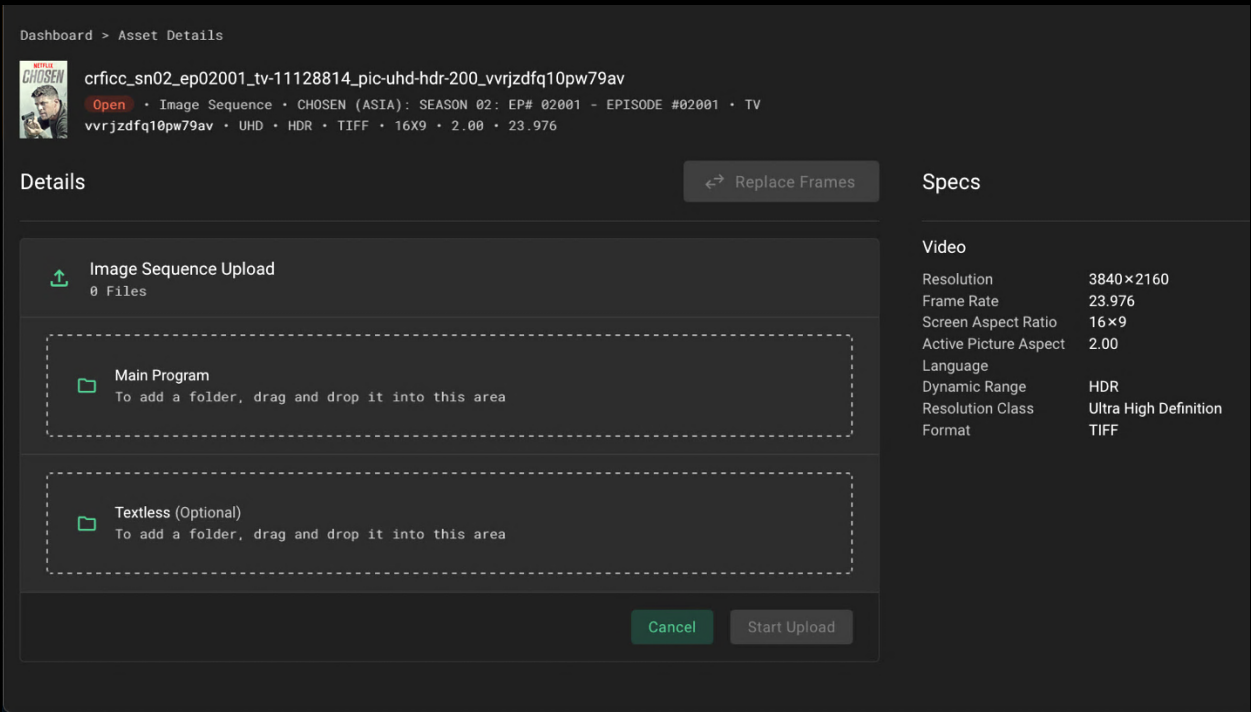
Dashboard > Asset Details

NETFLIX
CHOSEN

crficc_sn02_ep02001_tv-11128814_pic-uhd-hdr-200_vvrjzdfq10pw79av
Open • Image Sequence • CHOSEN (ASIA): SEASON 02: EP# 02001 - EPISODE #02001 • TV
vvrjzdfq10pw79av • UHD • HDR • TIFF • 16X9 • 2.00 • 23.976

Details

Replace Frames

Image Sequence Upload
0 Files

Main Program
To add a folder, drag and drop it into this area

Textless (Optional)
To add a folder, drag and drop it into this area

Cancel

Start Upload

Specs

Video

| | |
|---|---|
| Resolution | 3840×2160 |
| Frame Rate | 23.976 |
| Screen Aspect Ratio | 16×9 |
| Active Picture Aspect | 2.00 |
| Language | |
| Dynamic Range | HDR |
| Resolution Class | Ultra High Definition |
| Format | TIFF |